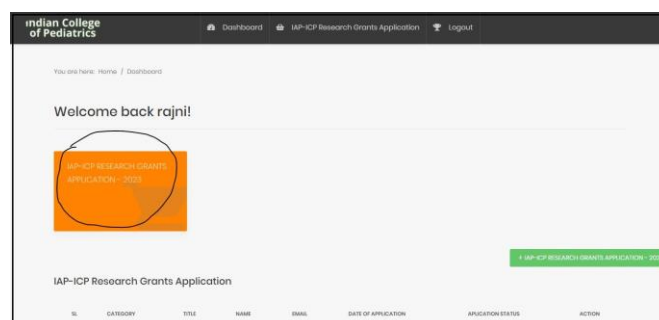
Indian College of Pediatrics

Dashboard   IAP-ICP Research Grants Application   Logout

You are here: Home / Dashboard

Welcome back rajni!

IAP-ICP RESEARCH GRANTS APPLICATION - 2023

+ IAP-ICP RESEARCH GRANTS APPLICATION - 20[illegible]

IAP-ICP Research Grants Application

| SL | CATEGORY | TITLE | NAME | EMAIL | DATE OF APPLICATION | APLICATION STATUS | ACTION |
|---|---|---|---|---|---|---|---|